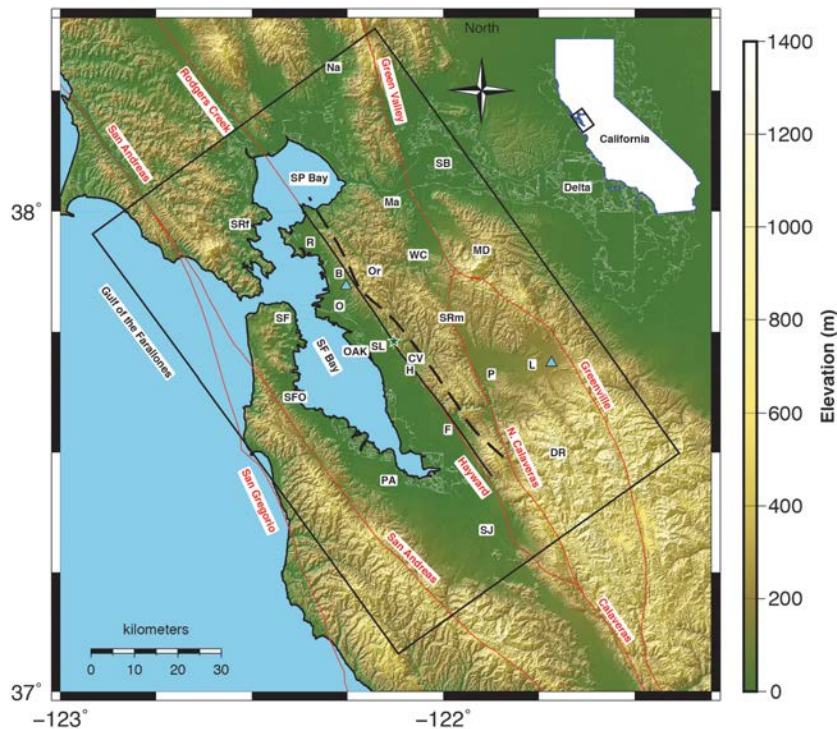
North
Na
Rodgers Creek
Green Valley
San Andreas
California
SB
SP Bay
Delta
Ma
38°
SRf
R
MD
WC
Or
B
Gulf of the Farallones
O
SF
SRm
SF Bay
OAK
SL
CV
L
H
P
Greenville
SFO
F
N. Calaveras
DR
Hayward
PA
San Gregorio
SJ
San Andreas
Calaveras
kilometers
0 10 20 30
37°
−123°
−122°
1400
1200
1000
800
600
400
200
0
Elevation (m)